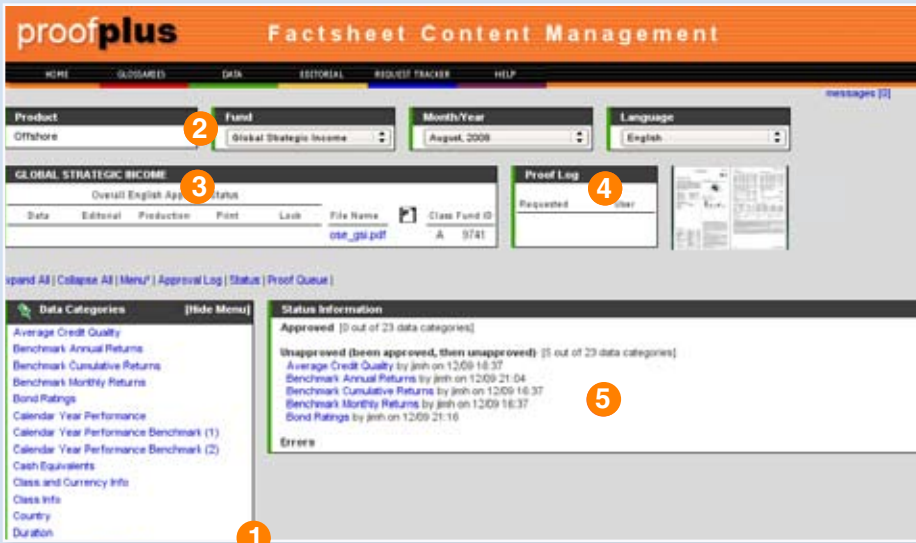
proofplus Factsheet Content Management

HOME GLOSSARIES DATA EDITORIAL REQUEST TRACKER HELP

messages [0]

Product
Offshore

2 Fund
Global Strategic Income

Month/Year
August, 2008

Language
English

GLOBAL STRATEGIC INCOME
Overall English Appr 3 Status

| Data | Editorial | Production | Print | Lock | File Name | | Class | Fund ID |
|---|---|---|---|---|---|---|---|---|
| | | | | | osir_gsi.pdf | | A | 9741 |

Proof Log 4
Requested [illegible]ser

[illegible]pand All | Collapse All | Menu* | Approval Log | Status | Proof Queue |

Data Categories [Hide Menu]
Average Credit Quality
Benchmark Annual Returns
Benchmark Cumulative Returns
Benchmark Monthly Returns
Bond Ratings
Calendar Year Performance
Calendar Year Performance Benchmark (1)
Calendar Year Performance Benchmark (2)
Cash Equivalents
Class and Currency Info
Class Info
Country
Duration

1

Status Information
Approved [0 out of 23 data categories]

Unapproved (been approved, then unapproved) [5 out of 23 data categories]
Average Credit Quality by jimh on 12/09 18:37
Benchmark Annual Returns by jimh on 12/09 21:04
Benchmark Cumulative Returns by jimh on 12/09 18:37
Benchmark Monthly Returns by jimh on 12/09 18:37
Bond Ratings by jimh on 12/09 21:16

5

Errors